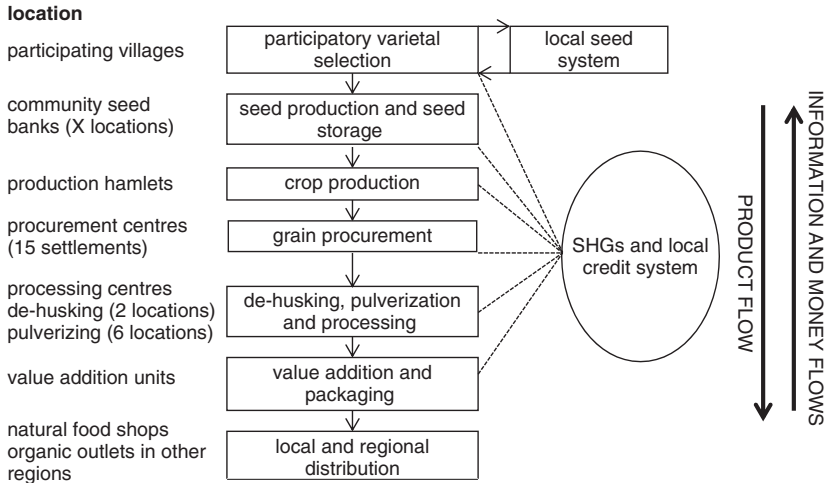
location

participating villages

community seed banks (X locations)

production hamlets

procurement centres (15 settlements)

processing centres de-husking (2 locations) pulverizing (6 locations)

value addition units

natural food shops organic outlets in other regions

participatory varietal selection

local seed system

seed production and seed storage

crop production

grain procurement

de-husking, pulverization and processing

value addition and packaging

local and regional distribution

SHGs and local credit system

PRODUCT FLOW

INFORMATION AND MONEY FLOWS